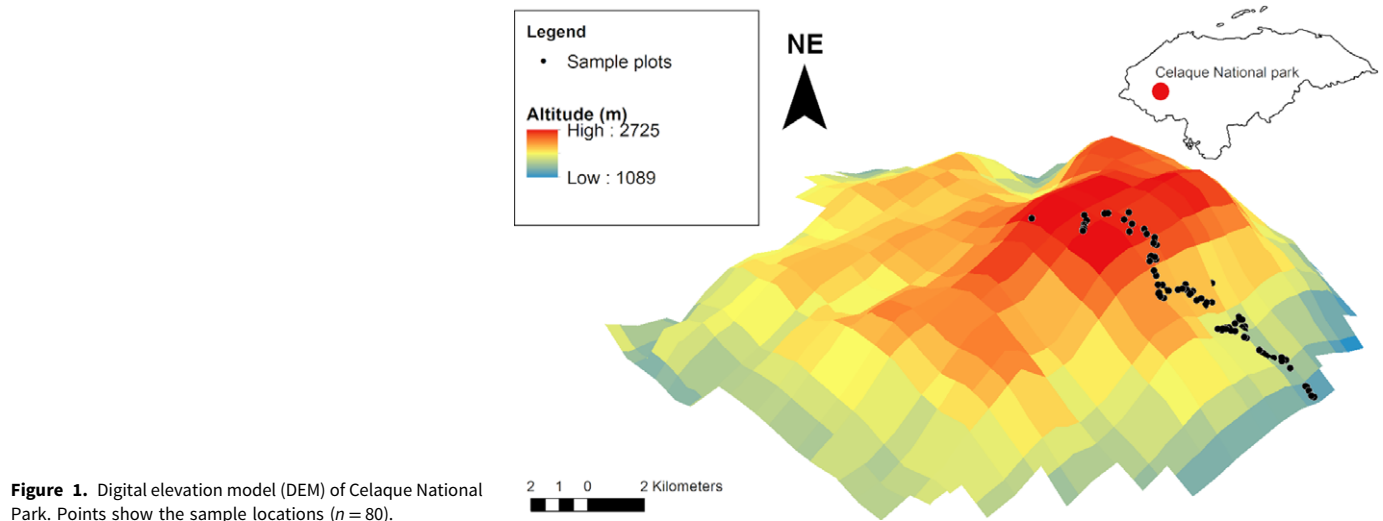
Legend
Sample plots

Altitude (m)
High : 2725
Low : 1089

NE

Celaque National park

2 1 0 2 Kilometers

**Figure 1.** Digital elevation model (DEM) of Celaque National Park. Points show the sample locations ($n = 80$).